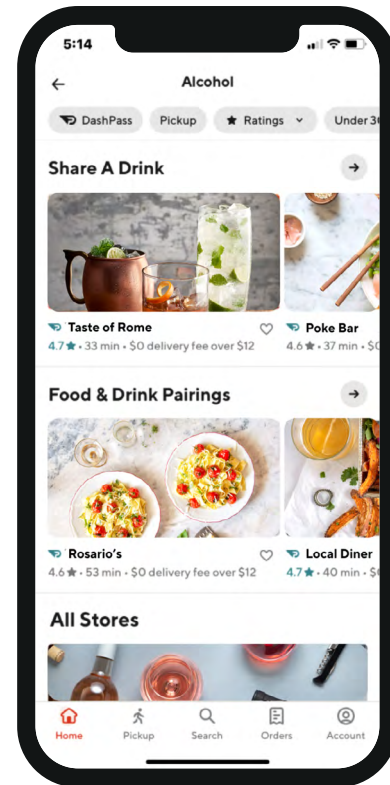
5:14

Alcohol

DashPass Pickup Ratings Under 3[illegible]

Share A Drink

Taste of Rome
4.7 ★ • 33 min • $0 delivery fee over $12

Poke Bar
4.6 ★ • 37 min • $0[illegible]

Food & Drink Pairings

Rosario's
4.6 ★ • 53 min • $0 delivery fee over $12

Local Diner
4.7 ★ • 40 min • $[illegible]

All Stores

Home Pickup Search Orders Account